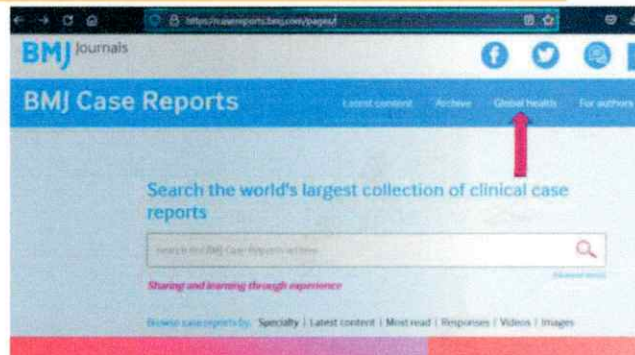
https://casereports.bmj.com/pages/

BMJ Journals

BMJ Case Reports

Latest content Archive Global health For authors

Search the world's largest collection of clinical case reports

Search for BMJ Case Reports articles

Advanced search

Sharing and learning through experience

Browse case reports by: Specialty | Latest content | Most read | Responses | Videos | Images